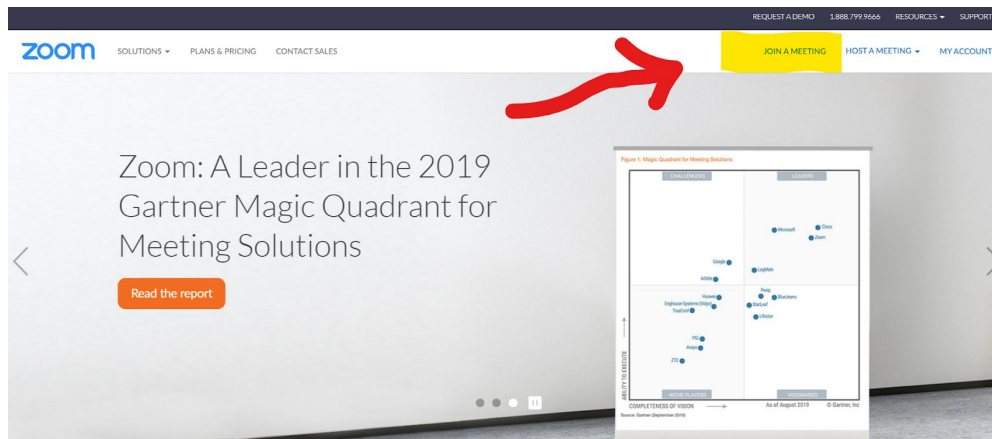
REQUEST A DEMO 1.888.799.9666 RESOURCES ▾ SUPPORT

zoom SOLUTIONS ▾ PLANS & PRICING CONTACT SALES JOIN A MEETING HOST A MEETING ▾ MY ACCOUNT

Zoom: A Leader in the 2019 Gartner Magic Quadrant for Meeting Solutions

Read the report

Figure 1. Magic Quadrant for Meeting Solutions

CHALLENGERS LEADERS

Microsoft Cisco Zoom

Google LogMeIn

Adobe

Pexip BlueJeans

Huawei StarLeaf

Enghouse Systems (Vidyo)

TrueConf Lifesize

PGi

Avaya

ZTE

ABILITY TO EXECUTE

NICHE PLAYERS VISIONARIES

COMPLETENESS OF VISION As of August 2019 © Gartner, Inc

Source: Gartner (September 2019)